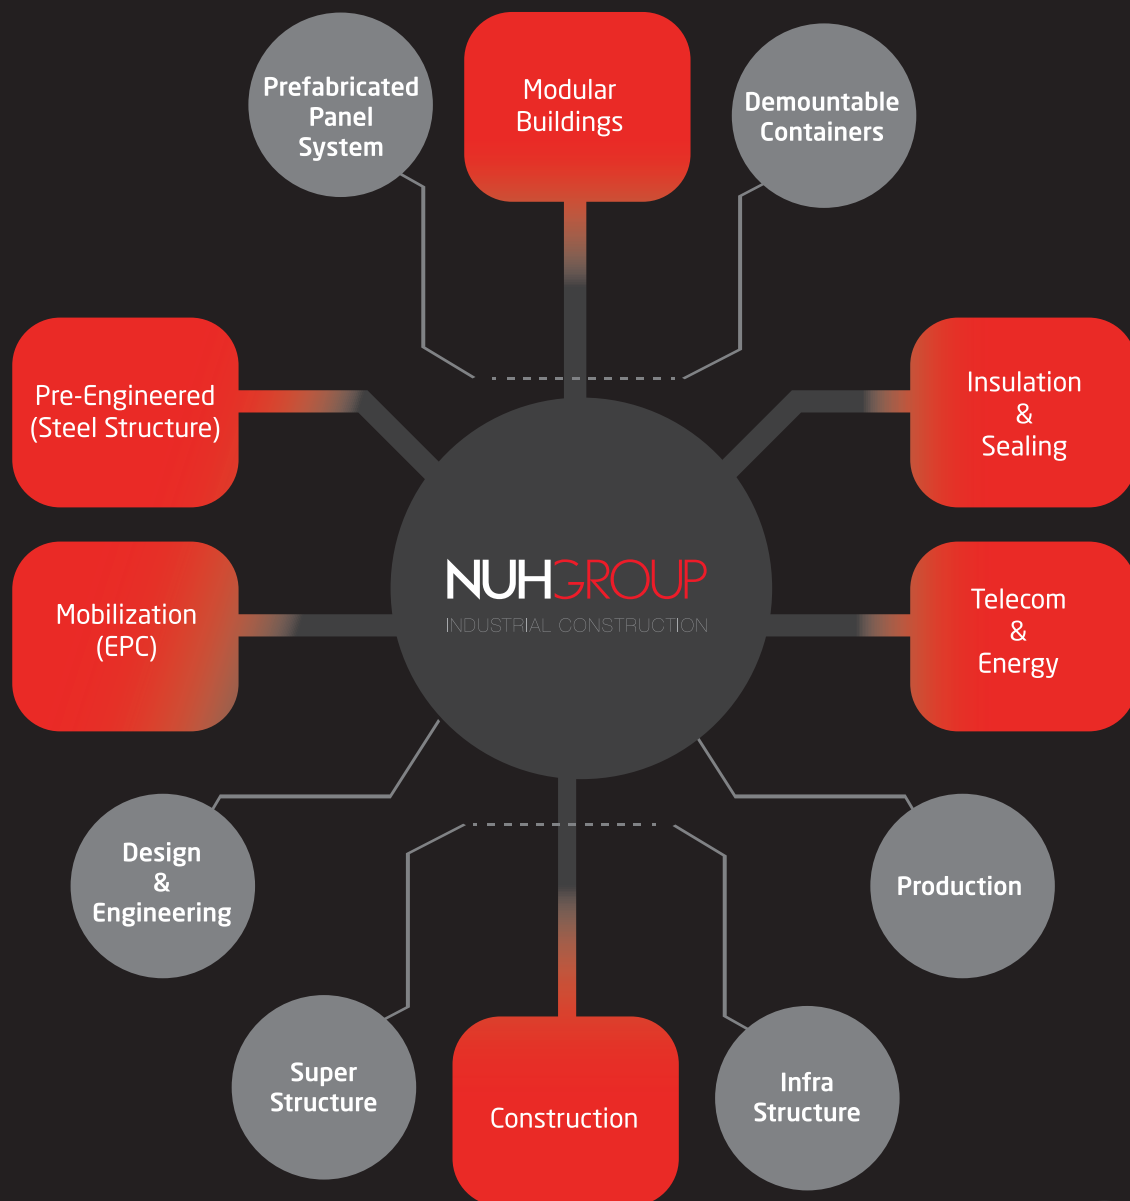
Prefabricated Panel System

Modular Buildings

Demountable Containers

Pre-Engineered (Steel Structure)

Insulation & Sealing

NUHGROUP
INDUSTRIAL CONSTRUCTION

Mobilization (EPC)

Telecom & Energy

Design & Engineering

Production

Super Structure

Construction

Infra Structure